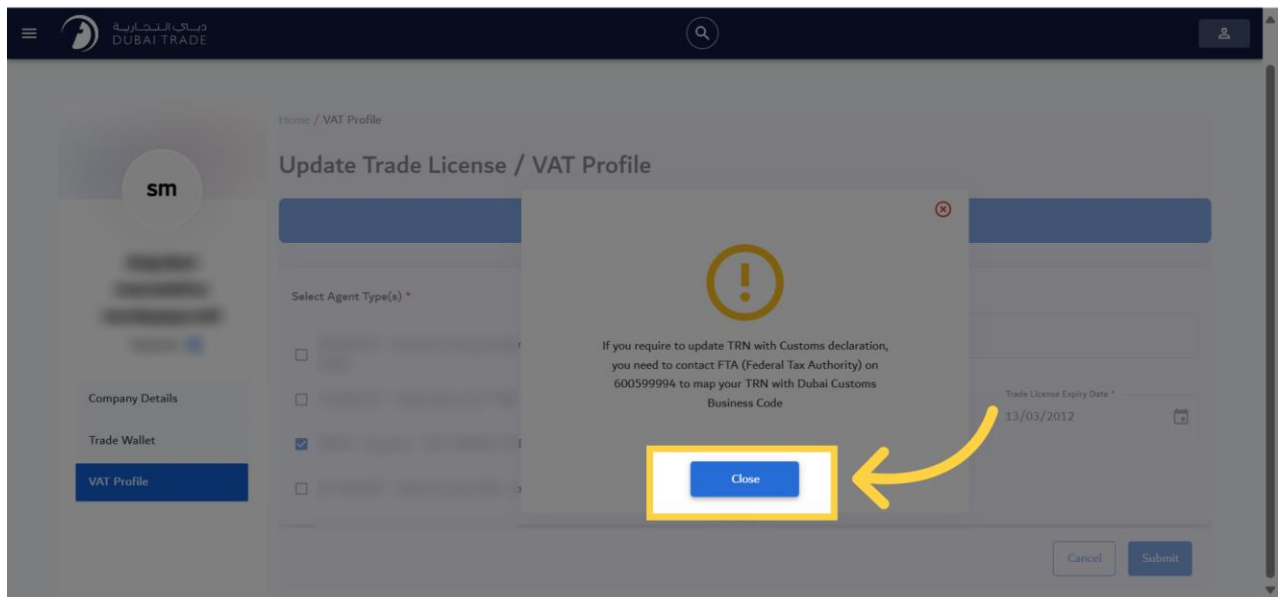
دبي التجارية
DUBAI TRADE

sm

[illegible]

Company Details

Trade Wallet

VAT Profile

Home / VAT Profile

Update Trade License / VAT Profile

Select Agent Type(s) *

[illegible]

Trade License Expiry Date *
13/03/2012

If you require to update TRN with Customs declaration, you need to contact FTA (Federal Tax Authority) on 600599994 to map your TRN with Dubai Customs Business Code

Close

Cancel

Submit